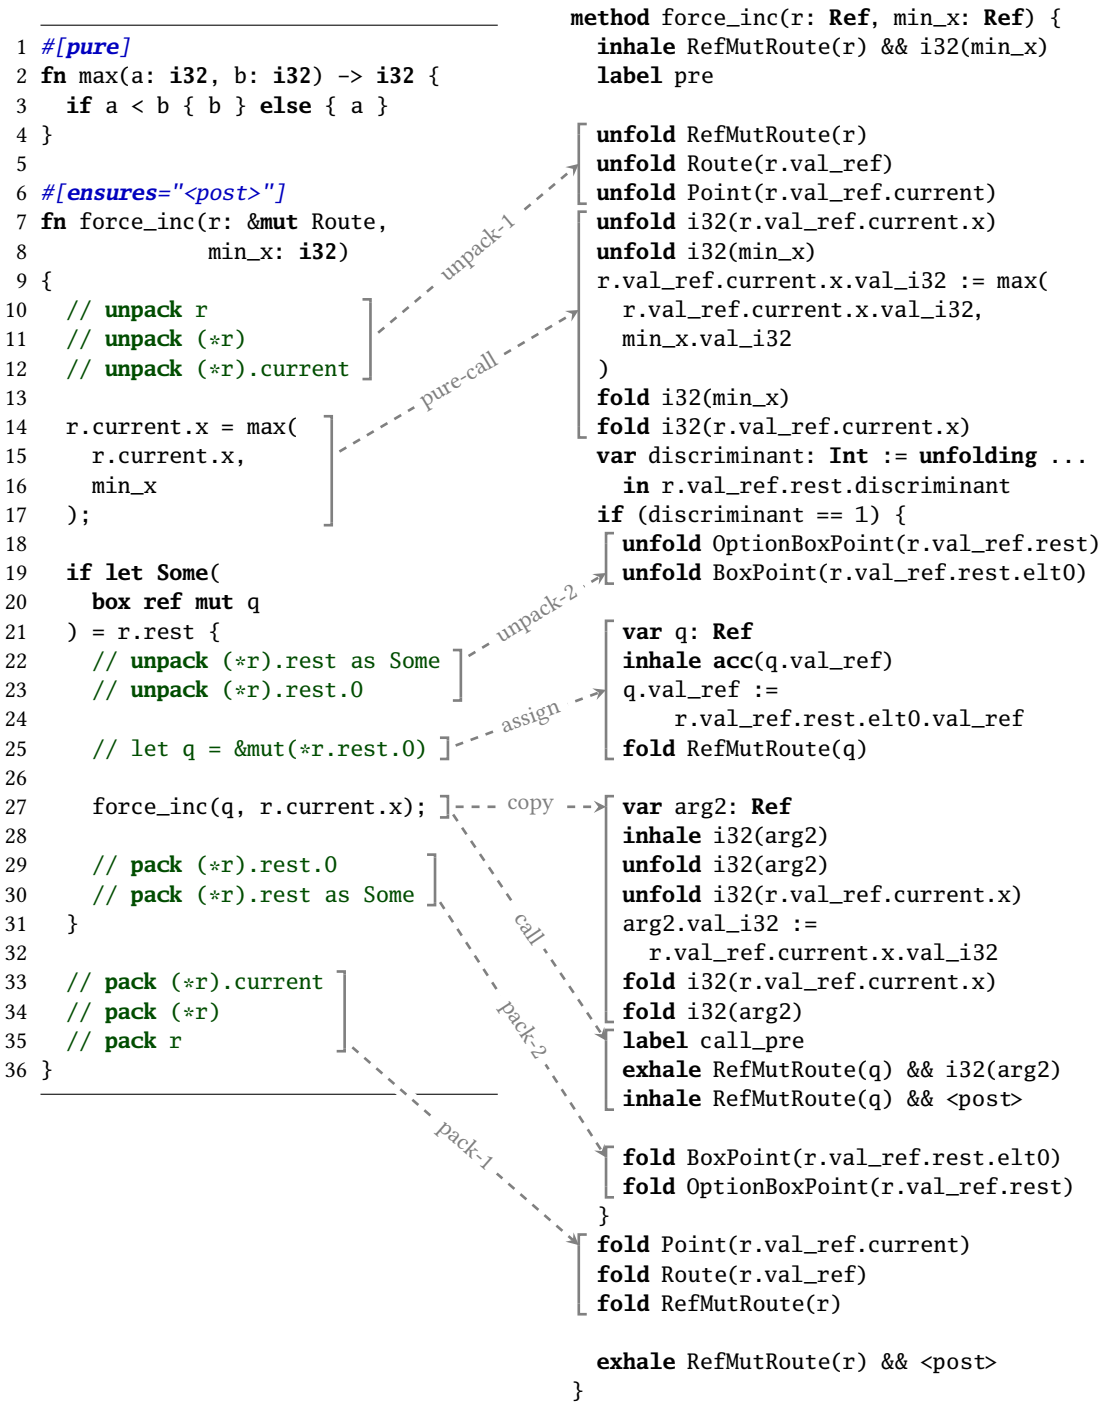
1 #[pure]
2 fn max(a: i32, b: i32) -> i32 {
3   if a < b { b } else { a }
4 }
5
6 #[ensures="<post>"]
7 fn force_inc(r: &mut Route,
8              min_x: i32)
9 {
10   // unpack r
11   // unpack (*r)
12   // unpack (*r).current
13
14   r.current.x = max(
15     r.current.x,
16     min_x
17   );
18
19   if let Some(
20     box ref mut q
21   ) = r.rest {
22     // unpack (*r).rest as Some
23     // unpack (*r).rest.0
24
25     // let q = &mut(*r.rest.0)
26
27     force_inc(q, r.current.x);
28
29     // pack (*r).rest.0
30     // pack (*r).rest as Some
31   }
32
33   // pack (*r).current
34   // pack (*r)
35   // pack r
36 }

unpack-1
pure-call
unpack-2
assign
copy
call
pack-2
pack-1

method force_inc(r: Ref, min_x: Ref) {
  inhale RefMutRoute(r) && i32(min_x)
  label pre

  unfold RefMutRoute(r)
  unfold Route(r.val_ref)
  unfold Point(r.val_ref.current)
  unfold i32(r.val_ref.current.x)
  unfold i32(min_x)
  r.val_ref.current.x.val_i32 := max(
    r.val_ref.current.x.val_i32,
    min_x.val_i32
  )
  fold i32(min_x)
  fold i32(r.val_ref.current.x)
  var discriminant: Int := unfolding ...
    in r.val_ref.rest.discriminant
  if (discriminant == 1) {
    unfold OptionBoxPoint(r.val_ref.rest)
    unfold BoxPoint(r.val_ref.rest.elt0)

    var q: Ref
    inhale acc(q.val_ref)
    q.val_ref :=
        r.val_ref.rest.elt0.val_ref
    fold RefMutRoute(q)

    var arg2: Ref
    inhale i32(arg2)
    unfold i32(arg2)
    unfold i32(r.val_ref.current.x)
    arg2.val_i32 :=
      r.val_ref.current.x.val_i32
    fold i32(r.val_ref.current.x)
    fold i32(arg2)
    label call_pre
    exhale RefMutRoute(q) && i32(arg2)
    inhale RefMutRoute(q) && <post>

    fold BoxPoint(r.val_ref.rest.elt0)
    fold OptionBoxPoint(r.val_ref.rest)
  }
  fold Point(r.val_ref.current)
  fold Route(r.val_ref)
  fold RefMutRoute(r)

  exhale RefMutRoute(r) && <post>
}